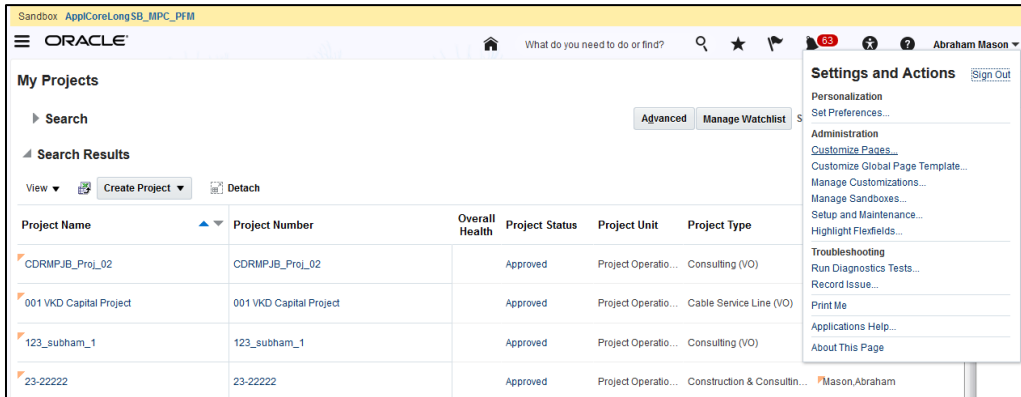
Sandbox ApplCoreLongSB_MPC_PFM

ORACLE

What do you need to do or find?

63

Abraham Mason

My Projects

Search

Advanced Manage Watchlist S

Search Results

View Create Project Detach

| Project Name | Project Number | Overall Health | Project Status | Project Unit | Project Type |
|---|---|---|---|---|---|
| CDRMPJB_Proj_02 | CDRMPJB_Proj_02 | | Approved | Project Operatio... | Consulting (VO) |
| 001 VKD Capital Project | 001 VKD Capital Project | | Approved | Project Operatio... | Cable Service Line (VO) |
| 123_subham_1 | 123_subham_1 | | Approved | Project Operatio... | Consulting (VO) |
| 23-22222 | 23-22222 | | Approved | Project Operatio... | Construction & Consultin... |

Mason,Abraham

Settings and Actions
Sign Out

Personalization
Set Preferences...

Administration
Customize Pages...
Customize Global Page Template...
Manage Customizations...
Manage Sandboxes...
Setup and Maintenance...
Highlight Flexfields...

Troubleshooting
Run Diagnostics Tests...
Record Issue...

Print Me

Applications Help...

About This Page